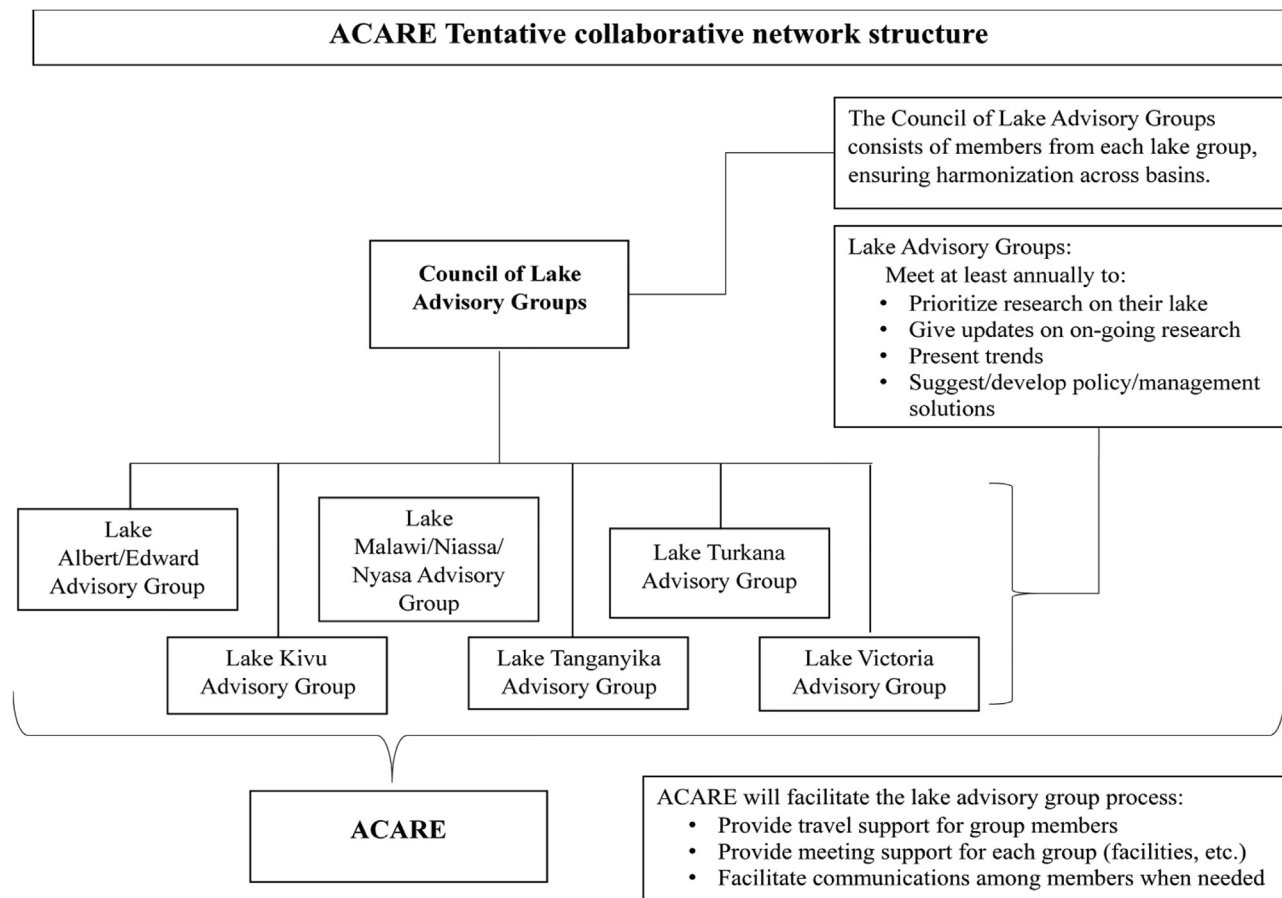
ACARE Tentative collaborative network structure

The Council of Lake Advisory Groups consists of members from each lake group, ensuring harmonization across basins.

Council of Lake Advisory Groups

Lake Advisory Groups:
Meet at least annually to:
• Prioritize research on their lake
• Give updates on on-going research
• Present trends
• Suggest/develop policy/management solutions

Lake Albert/Edward Advisory Group

Lake Malawi/Niassa/ Nyasa Advisory Group

Lake Turkana Advisory Group

Lake Kivu Advisory Group

Lake Tanganyika Advisory Group

Lake Victoria Advisory Group

ACARE

ACARE will facilitate the lake advisory group process:
• Provide travel support for group members
• Provide meeting support for each group (facilities, etc.)
• Facilitate communications among members when needed